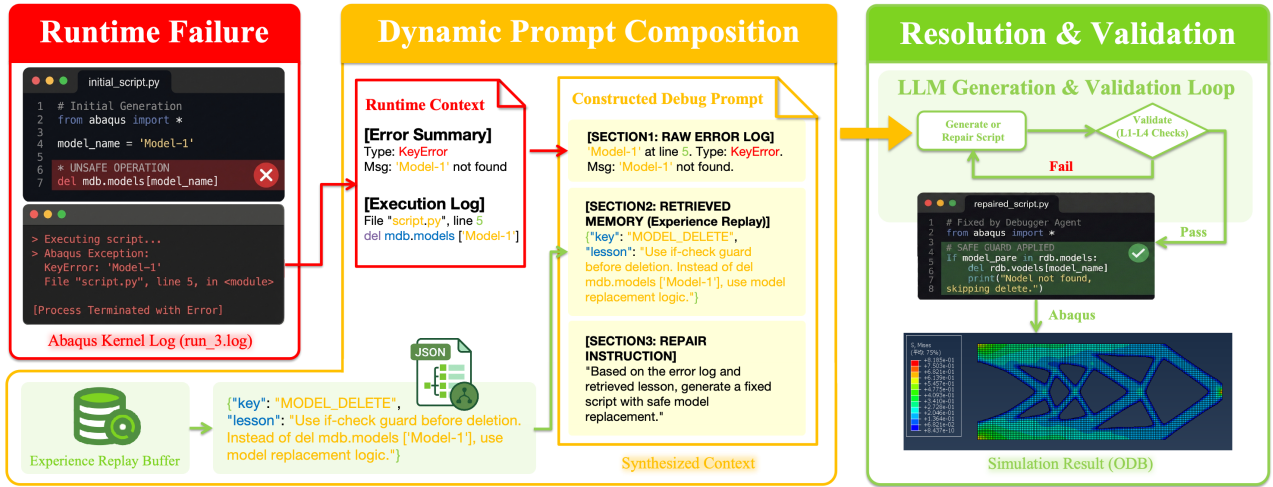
Runtime Failure

initial_script.py

1 # Initial Generation
2 from abaqus import *
3
4 model_name = 'Model-1'
5
6 * UNSAFE OPERATION
7 del mdb.models[model_name]

> Executing script...
> Abaqus Exception:
KeyError: 'Model-1'
File "script.py", line 5, in <module>

[Process Terminated with Error]

Abaqus Kernel Log (run_3.log)

Dynamic Prompt Composition

Runtime Context

[Error Summary]
Type: KeyError
Msg: 'Model-1' not found

[Execution Log]
File "script.py", line 5
del mdb.models ['Model-1']

Constructed Debug Prompt

[SECTION1: RAW ERROR LOG]
'Model-1' at line 5. Type: KeyError.
Msg: 'Model-1' not found.

[SECTION2: RETRIEVED MEMORY (Experience Replay)]
{"key": "MODEL_DELETE",
"lesson": "Use if-check guard before deletion. Instead of del mdb.models ['Model-1'], use model replacement logic."}

[SECTION3: REPAIR INSTRUCTION]
"Based on the error log and retrieved lesson, generate a fixed script with safe model replacement."

Synthesized Context

JSON

{"key": "MODEL_DELETE",
"lesson": "Use if-check guard before deletion. Instead of del mdb.models ['Model-1'], use model replacement logic."}

Experience Replay Buffer

Resolution & Validation

LLM Generation & Validation Loop

Generate or Repair Script

Validate (L1-L4 Checks)

Fail

Pass

repaired_script.py

1 # Fixed by Debugger Agent
2 from abaqus import *
3
4 # SAFE GUARD APPLIED
5 if model_pare in rdb.models:
6 del rdb.vodels[model_name]
7 print("Nodel not found, skipping delete.")
8

Abaqus

Simulation Result (ODB)